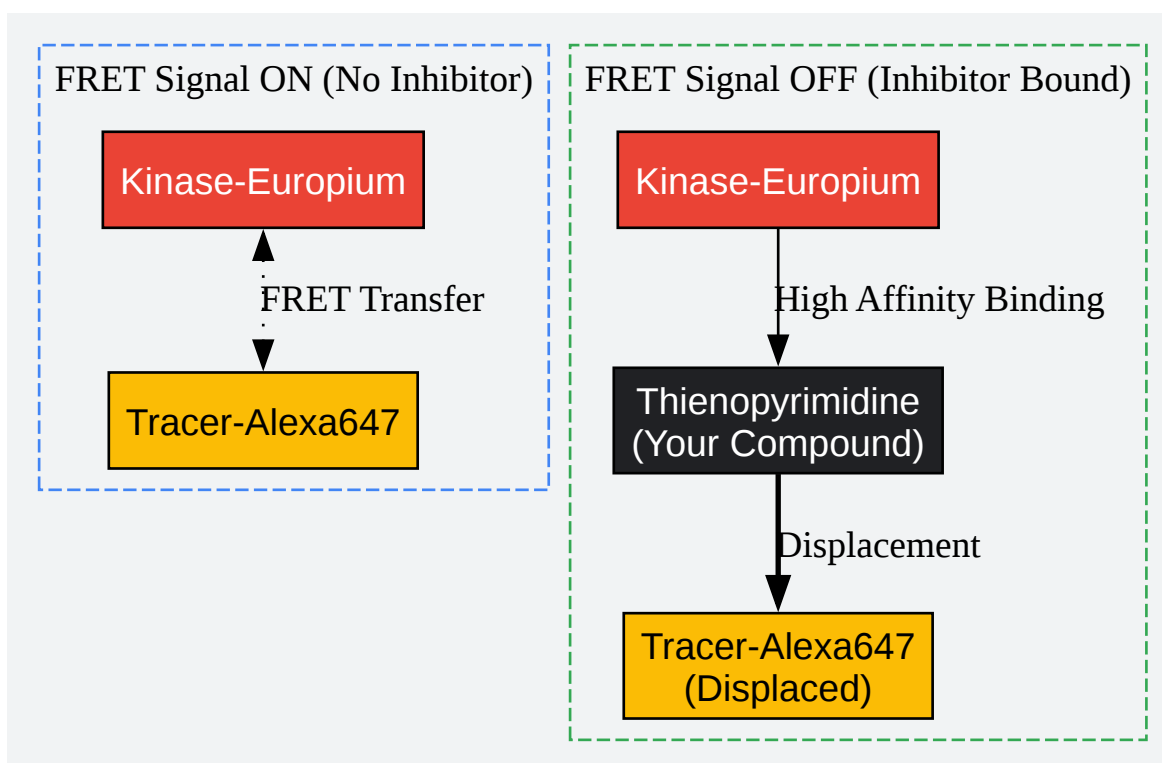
FRET Signal ON (No Inhibitor)

Kinase-Europium

FRET Transfer

Tracer-Alexa647

FRET Signal OFF (Inhibitor Bound)

Kinase-Europium

High Affinity Binding

Thienopyrimidine (Your Compound)

Displacement

Tracer-Alexa647 (Displaced)